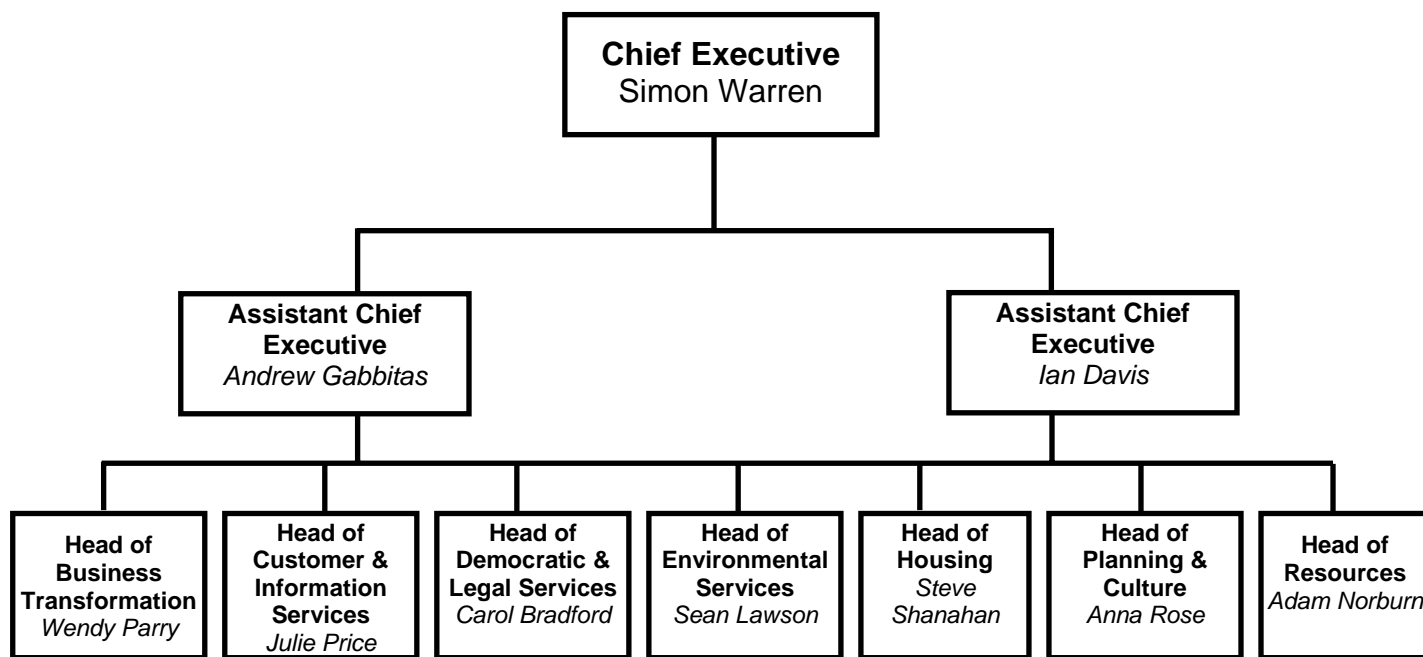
Chief Executive
Simon Warren

Assistant Chief Executive
Andrew Gabbitas

Assistant Chief Executive
Ian Davis

Head of Business Transformation
Wendy Parry

Head of Customer & Information Services
Julie Price

Head of Democratic & Legal Services
Carol Bradford

Head of Environmental Services
Sean Lawson

Head of Housing
Steve Shanahan

Head of Planning & Culture
Anna Rose

Head of Resources
Adam Norburn